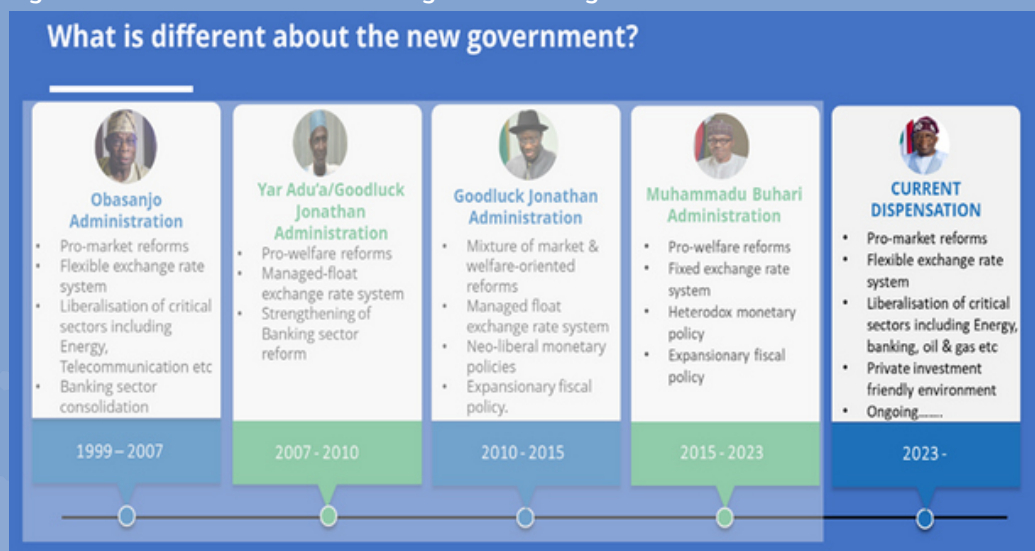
What is different about the new government?

Obasanjo Administration

- Pro-market reforms
- Flexible exchange rate system
- Liberalisation of critical sectors including Energy, Telecommunication etc
- Banking sector consolidation

1999 – 2007

Yar Adu'a/Goodluck Jonathan Administration

- Pro-welfare reforms
- Managed-float exchange rate system
- Strengthening of Banking sector reform

2007 - 2010

Goodluck Jonathan Administration

- Mixture of market & welfare-oriented reforms
- Managed float exchange rate system
- Neo-liberal monetary policies
- Expansionary fiscal policy.

2010 - 2015

Muhammadu Buhari Administration

- Pro-welfare reforms
- Fixed exchange rate system
- Heterodox monetary policy
- Expansionary fiscal policy

2015 - 2023

CURRENT DISPENSATION

- Pro-market reforms
- Flexible exchange rate system
- Liberalisation of critical sectors including Energy, banking, oil & gas etc
- Private investment friendly environment
- Ongoing........

2023 -